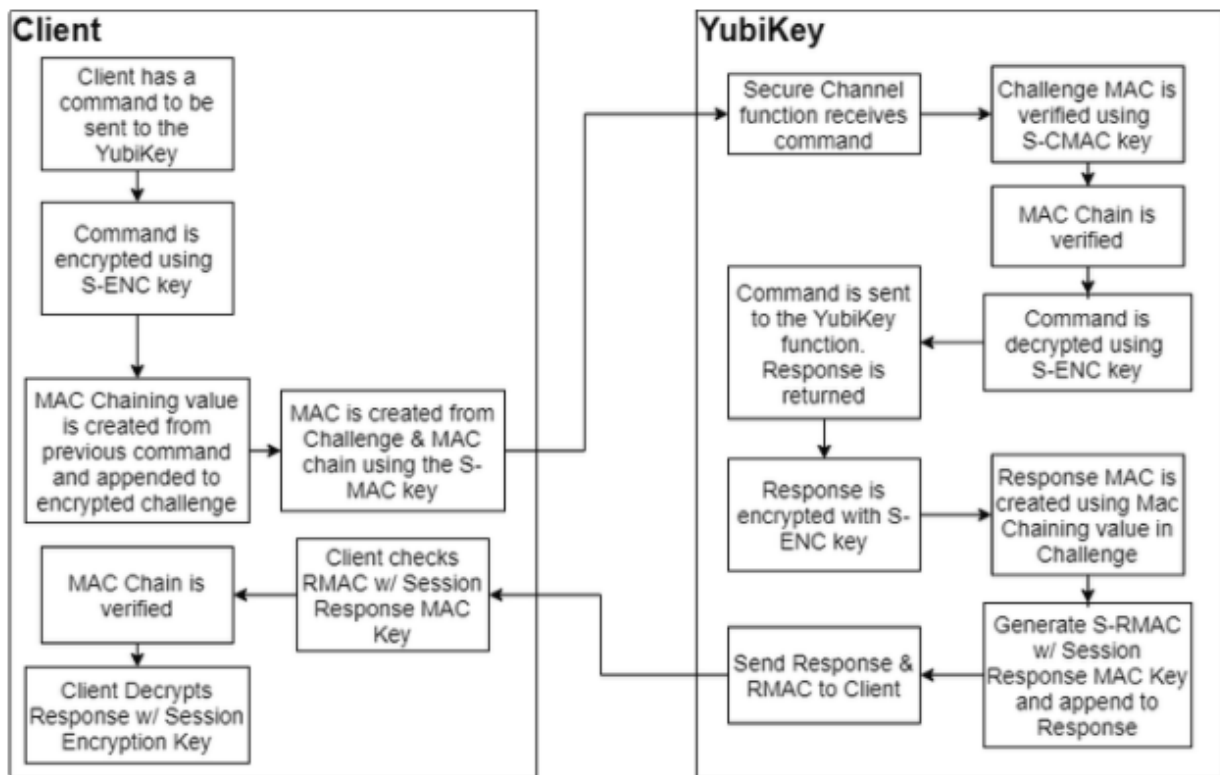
Client

Client has a command to be sent to the YubiKey

Command is encrypted using S-ENC key

MAC Chaining value is created from previous command and appended to encrypted challenge

MAC is created from Challenge & MAC chain using the S-MAC key

MAC Chain is verified

Client checks RMAC w/ Session Response MAC Key

Client Decrypts Response w/ Session Encryption Key

YubiKey

Secure Channel function receives command

Challenge MAC is verified using S-CMAC key

MAC Chain is verified

Command is sent to the YubiKey function. Response is returned

Command is decrypted using S-ENC key

Response is encrypted with S-ENC key

Response MAC is created using Mac Chaining value in Challenge

Send Response & RMAC to Client

Generate S-RMAC w/ Session Response MAC Key and append to Response